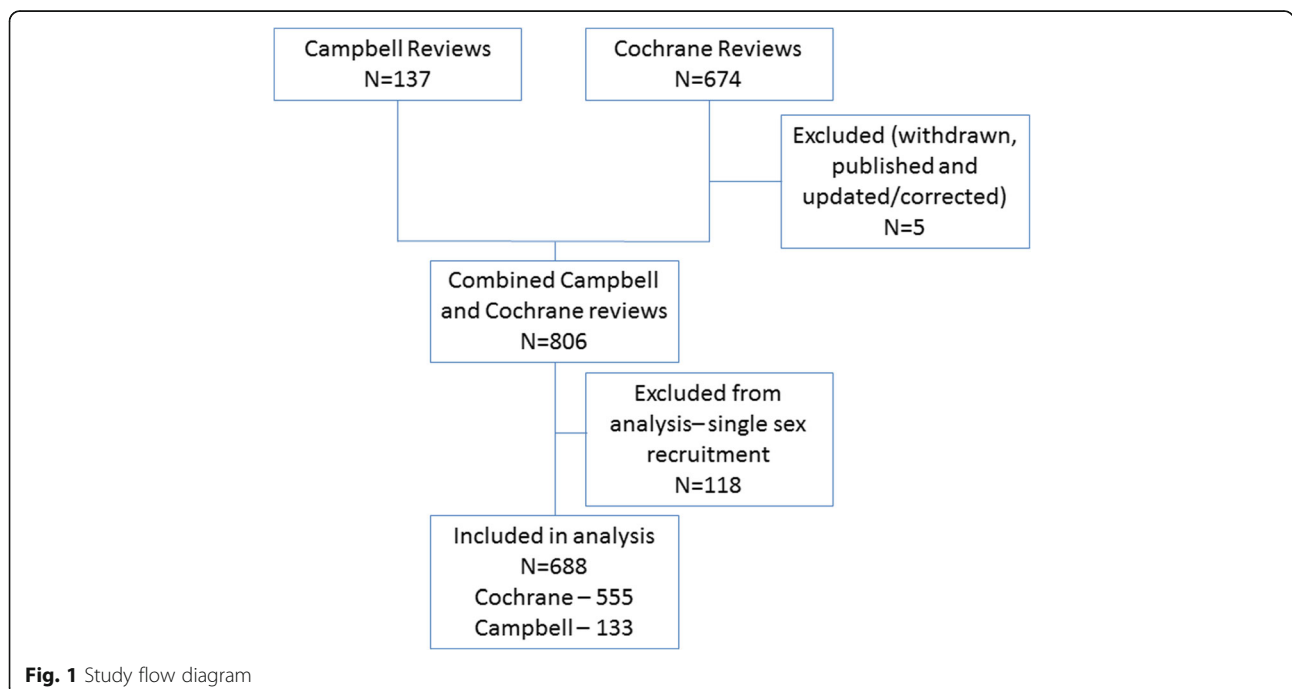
Campbell Reviews
N=137

Cochrane Reviews
N=674

Excluded (withdrawn, published and updated/corrected)
N=5

Combined Campbell and Cochrane reviews
N=806

Excluded from analysis– single sex recruitment
N=118

Included in analysis
N=688
Cochrane – 555
Campbell – 133

**Fig. 1** Study flow diagram